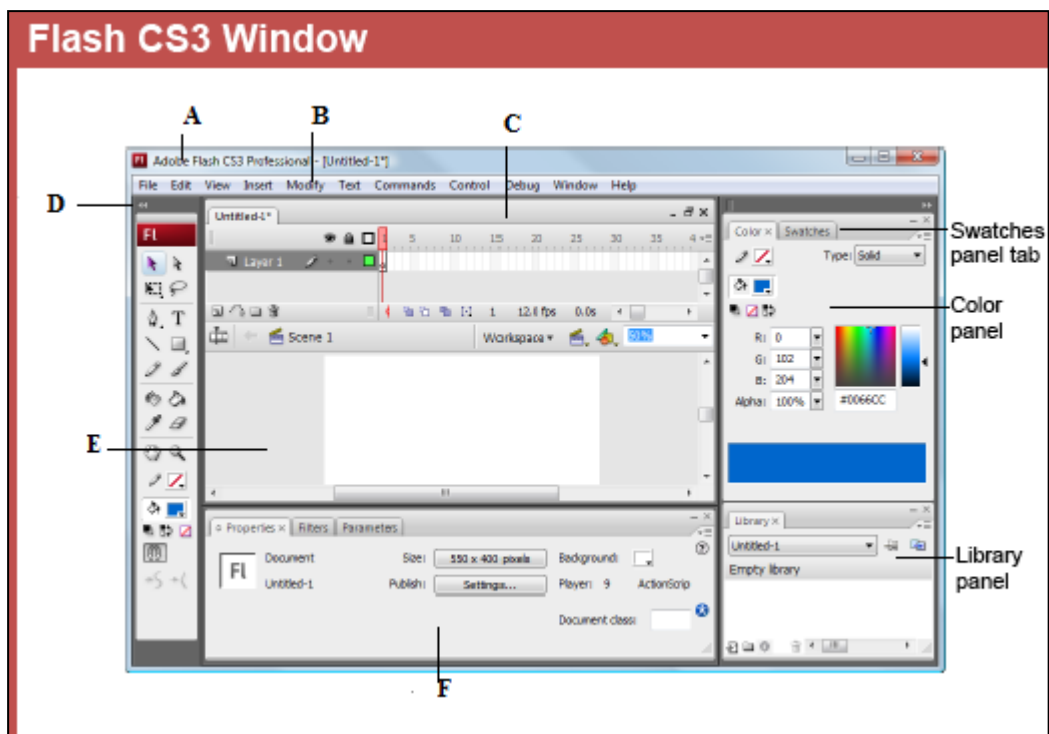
Flash CS3 Window

A

B

C

D

Adobe Flash CS3 Professional - [Untitled-1*]

File Edit View Insert Modify Text Commands Control Debug Window Help

Fl

Untitled-1*

Layer 1

5 10 15 20 25 30 35 4

1 12.0 fps 0.0s

Scene 1

Workspace

50%

Color Swatches

Swatches panel tab

Type: Solid

Color panel

R: 0

G: 102

B: 204

Alpha: 100%

#0066CC

E

Properties Filters Parameters

Fl

Document

Untitled-1

Size: 550 x 400 pixels

Publish: Settings...

Background:

Player: 9 ActionScrip

Document class:

Library

Untitled-1

Empty library

Library panel

F